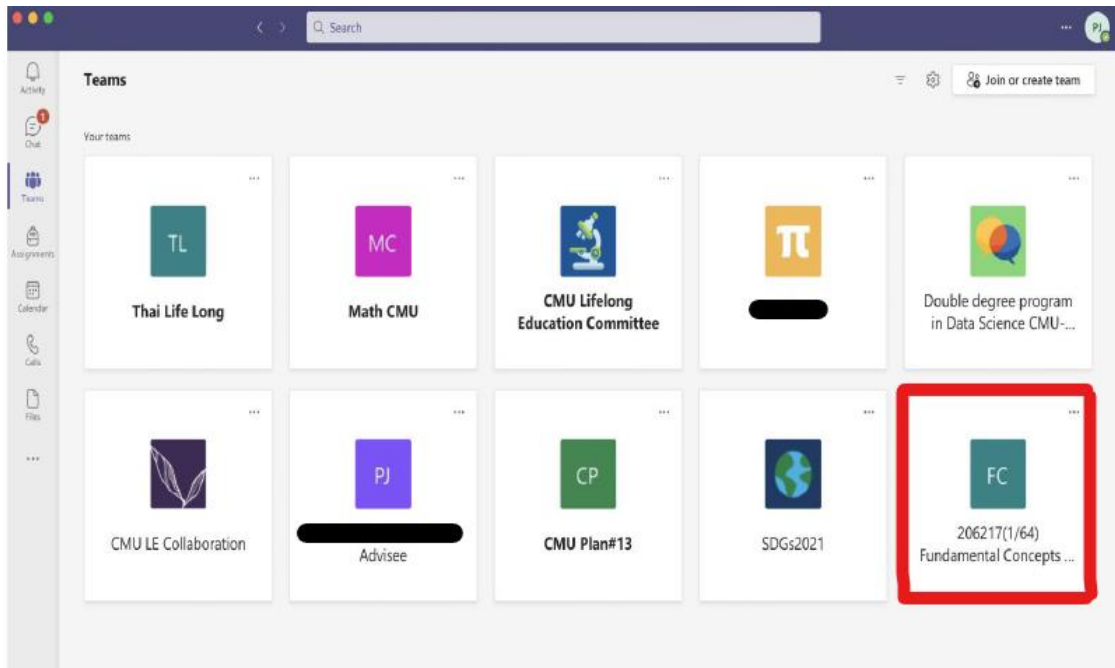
Search

PJ

Activity
1
Chat
Teams
Assignments
Calendar
Calls
Files
...

Teams

Join or create team

Your teams

...
TL
Thai Life Long

...
MC
Math CMU

...
CMU Lifelong Education Committee

...
π
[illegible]

...
Double degree program in Data Science CMU-...

...
CMU LE Collaboration

...
PJ
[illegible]
Advisee

...
CP
CMU Plan#13

...
SDGs2021

...
FC
206217(1/64) Fundamental Concepts ...